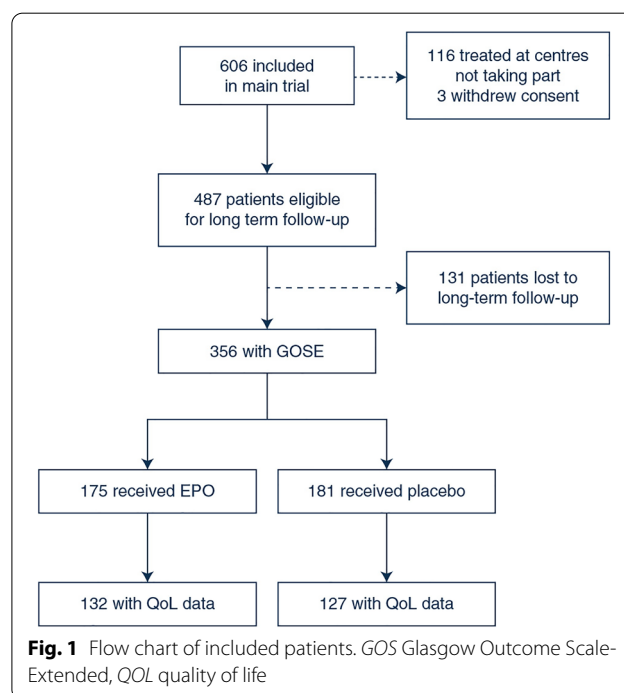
606 included in main trial

116 treated at centres not taking part
3 withdrew consent

487 patients eligible for long term follow-up

131 patients lost to long-term follow-up

356 with GOSE

175 received EPO

181 received placebo

132 with QoL data

127 with QoL data

**Fig. 1** Flow chart of included patients. *GOS* Glasgow Outcome Scale-Extended, *QOL* quality of life